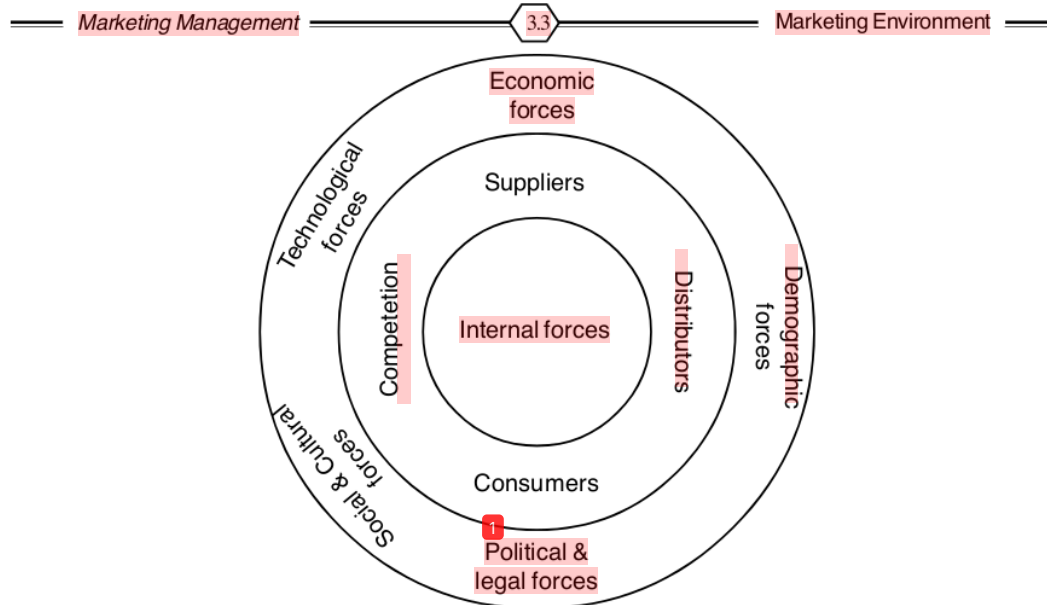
Marketing Management 3.3 Marketing Environment

Economic forces

Technological forces

Suppliers

Competetion

Internal forces

Distributors

Demographic forces

Social & Cultural forces

Consumers

1

Political & legal forces